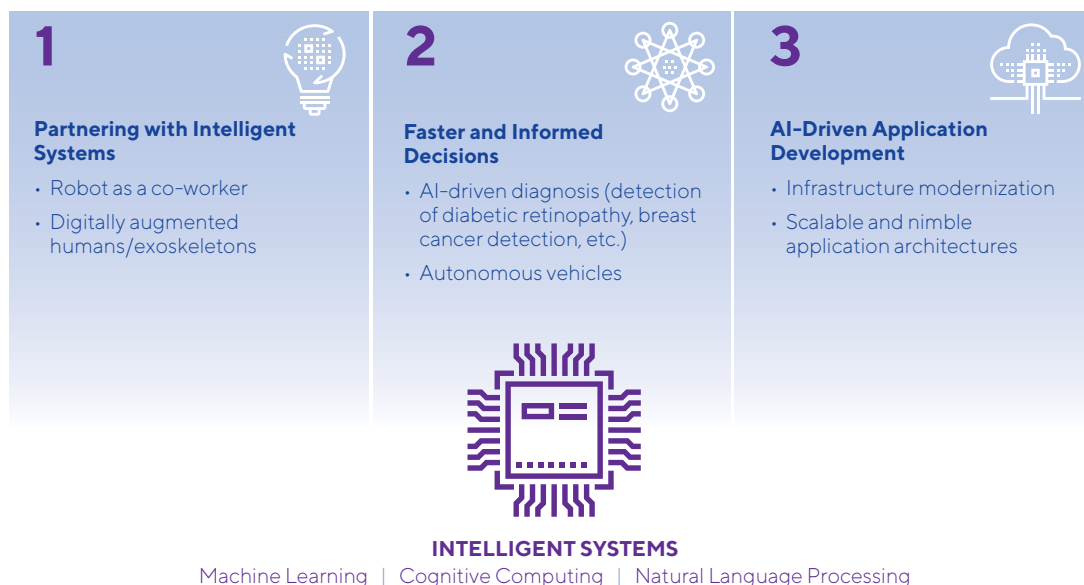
1

Partnering with Intelligent Systems

• Robot as a co-worker

• Digitally augmented humans/exoskeletons

2

Faster and Informed Decisions

• AI-driven diagnosis (detection of diabetic retinopathy, breast cancer detection, etc.)

• Autonomous vehicles

3

AI-Driven Application Development

• Infrastructure modernization

• Scalable and nimble application architectures

INTELLIGENT SYSTEMS

Machine Learning | Cognitive Computing | Natural Language Processing